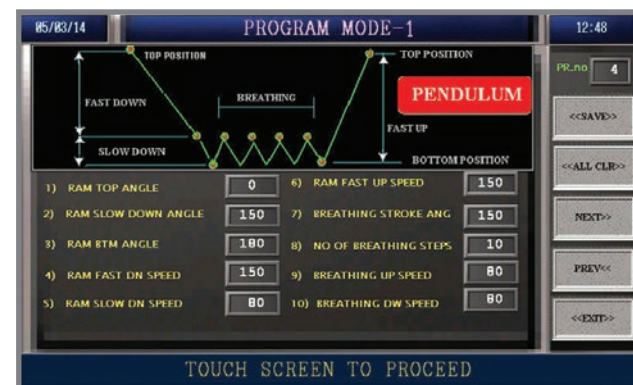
05/03/14

PROGRAM MODE-1

12:48

PR.no 4

TOP POSITION

TOP POSITION

FAST DOWN

BREATHING

PENDULUM

FAST UP

SLOW DOWN

BOTTOM POSITION

<<SAVE>>

<<ALL CLR>>

NEXT>>

PREV<<

<<EXIT>>

1) RAM TOP ANGLE 0

2) RAM SLOW DOWN ANGLE 150

3) RAM BTM ANGLE 180

4) RAM FAST DN SPEED 150

5) RAM SLOW DN SPEED 80

6) RAM FAST UP SPEED 150

7) BREATHING STROKE ANG 150

8) NO OF BREATHING STEPS 10

9) BREATHING UP SPEED 80

10) BREATHING DW SPEED 80

TOUCH SCREEN TO PROCEED